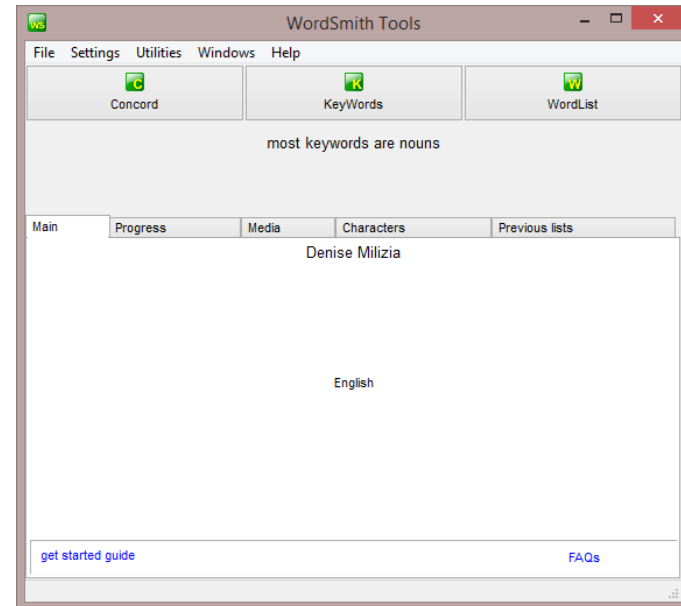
WS WordSmith Tools

File Settings Utilities Windows Help

C
Concord

K
KeyWords

W
WordList

most keywords are nouns

Main | Progress | Media | Characters | Previous lists

Denise Milizia

English

get started guide

FAQs